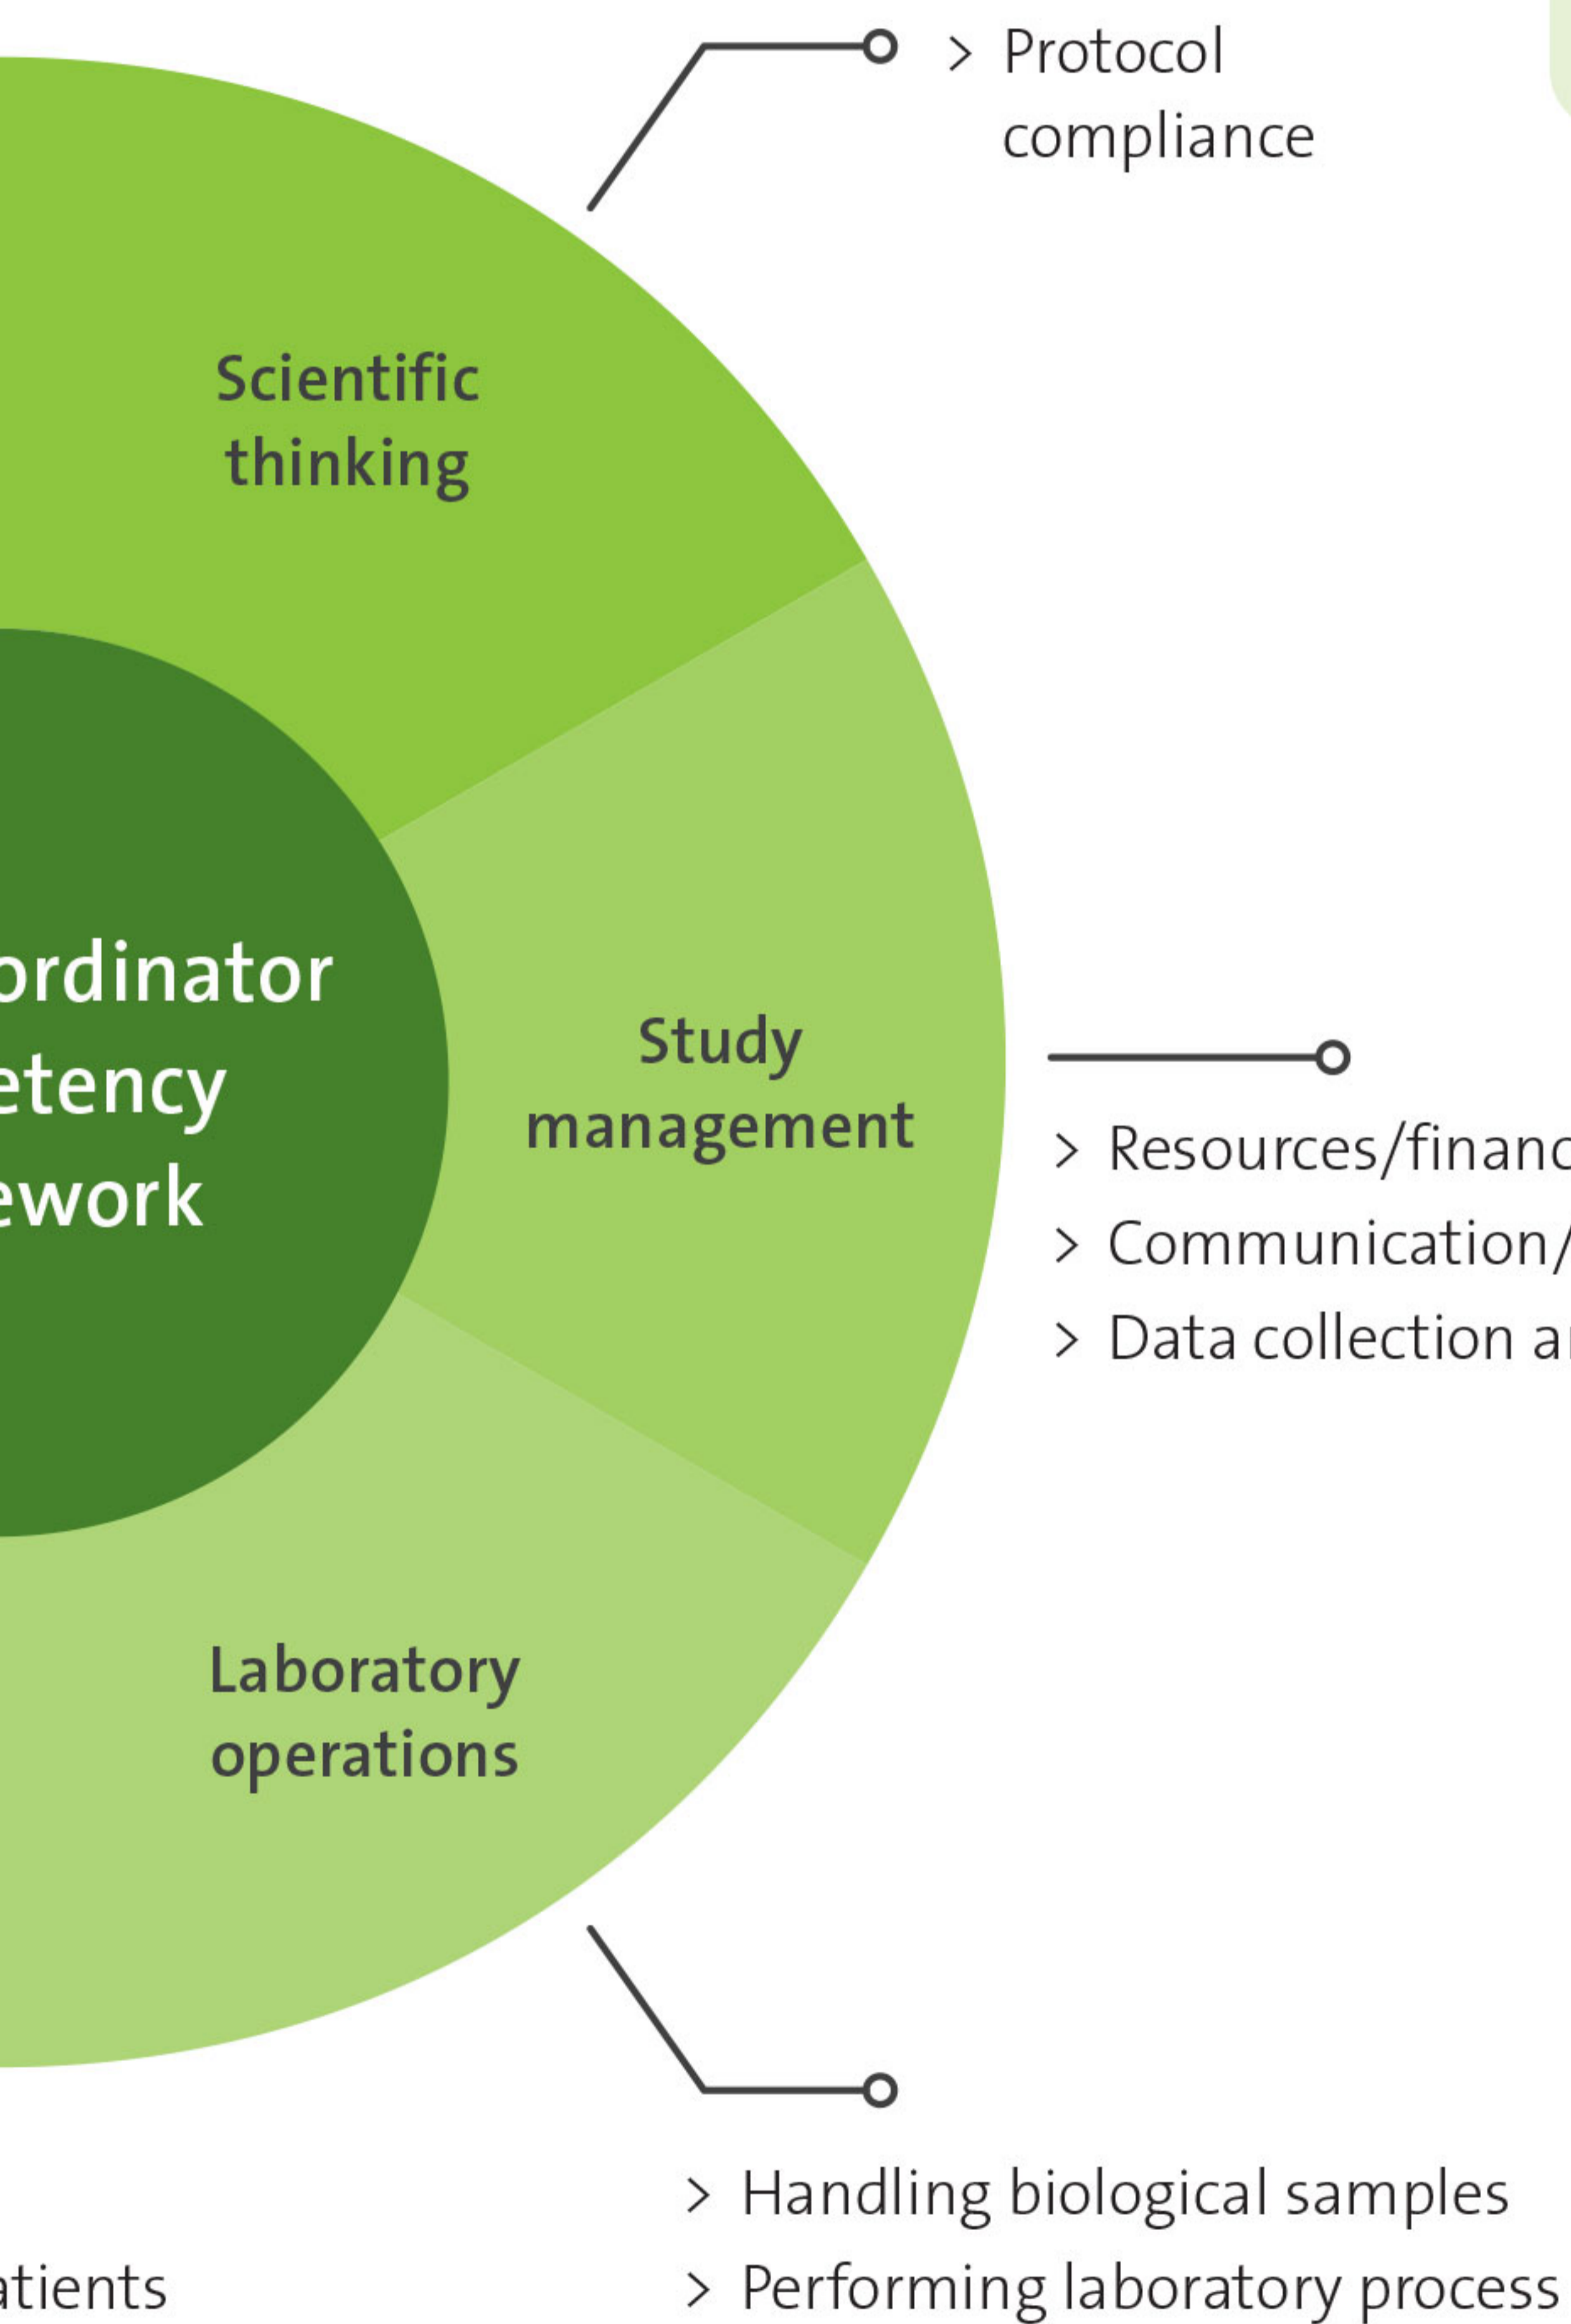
> Protocol compliance

Scientific thinking

ordinator
etency
ework

Study management

> Resources/financ
> Communication/
> Data collection a

Laboratory operations

> Handling biological samples
> Performing laboratory process

atients